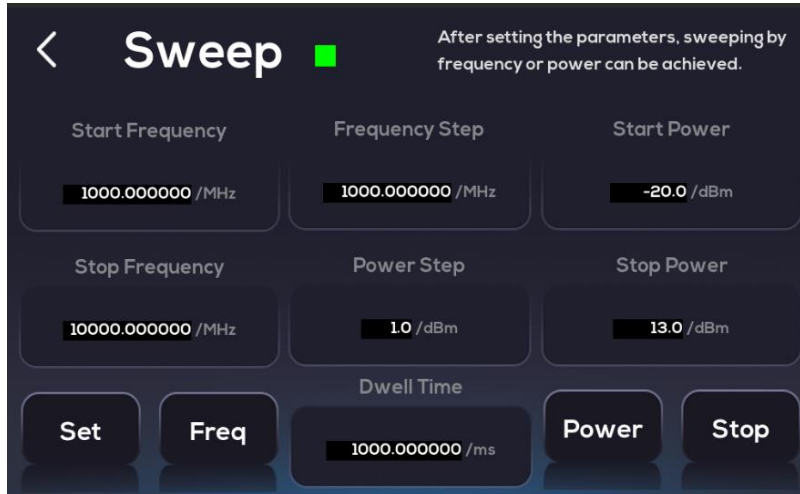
<

Sweep

After setting the parameters, sweeping by frequency or power can be achieved.

Start Frequency

1000.000000 /MHz

Frequency Step

1000.000000 /MHz

Start Power

-20.0 /dBm

Stop Frequency

10000.000000 /MHz

Power Step

1.0 /dBm

Stop Power

13.0 /dBm

Dwell Time

1000.000000 /ms

Set

Freq

Power

Stop